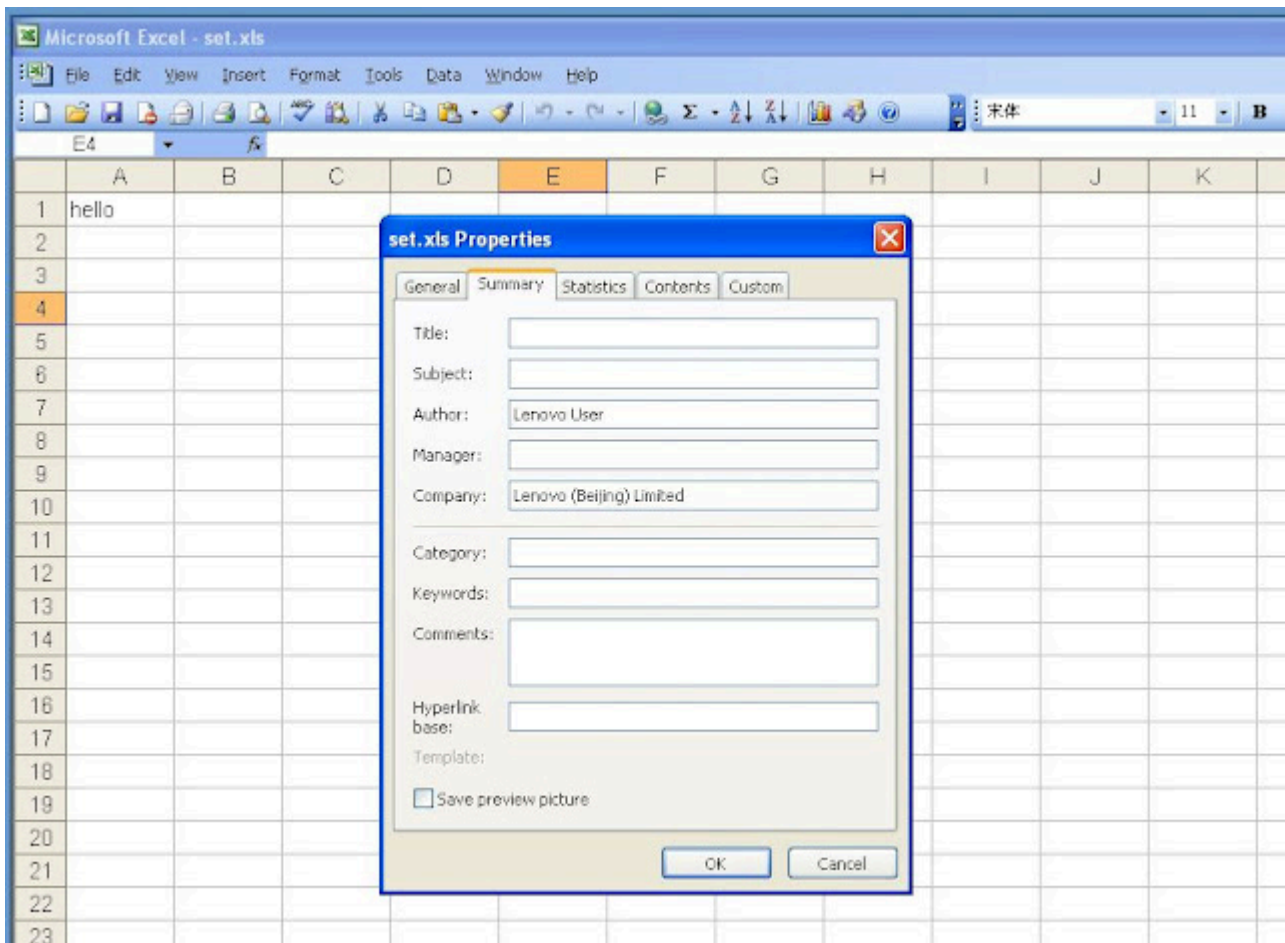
Microsoft Excel - set.xls

File Edit View Insert Format Tools Data Window Help

宋体 11 B

E4 fx

| | A | B | C | D | E | F | G | H | I | J | K |
|---|---|---|---|---|---|---|---|---|---|---|---|
| 1 | hello | | | | | | | | | | |
| 2 | | | | | | | | | | | |
| 3 | | | | | | | | | | | |
| 4 | | | | | | | | | | | |
| 5 | | | | | | | | | | | |
| 6 | | | | | | | | | | | |
| 7 | | | | | | | | | | | |
| 8 | | | | | | | | | | | |
| 9 | | | | | | | | | | | |
| 10 | | | | | | | | | | | |
| 11 | | | | | | | | | | | |
| 12 | | | | | | | | | | | |
| 13 | | | | | | | | | | | |
| 14 | | | | | | | | | | | |
| 15 | | | | | | | | | | | |
| 16 | | | | | | | | | | | |
| 17 | | | | | | | | | | | |
| 18 | | | | | | | | | | | |
| 19 | | | | | | | | | | | |
| 20 | | | | | | | | | | | |
| 21 | | | | | | | | | | | |
| 22 | | | | | | | | | | | |
| 23 | | | | | | | | | | | |

set.xls Properties

General Summary Statistics Contents Custom

Title:
Subject:
Author: Lenovo User
Manager:
Company: Lenovo (Beijing) Limited
Category:
Keywords:
Comments:
Hyperlink base:
Template:
Save preview picture

OK Cancel